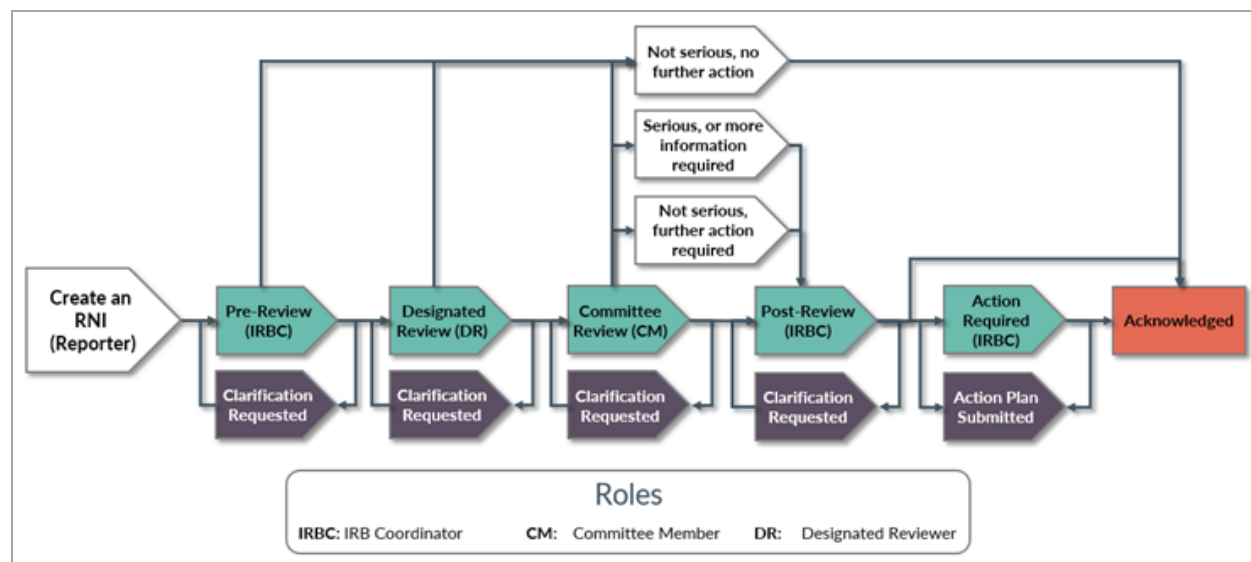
Not serious, no further action

Serious, or more information required

Not serious, further action required

Create an RNI (Reporter)

Pre-Review (IRBC)

Clarification Requested

Designated Review (DR)

Clarification Requested

Committee Review (CM)

Clarification Requested

Post-Review (IRBC)

Clarification Requested

Action Required (IRBC)

Action Plan Submitted

Acknowledged

Roles

IRBC: IRB Coordinator CM: Committee Member DR: Designated Reviewer